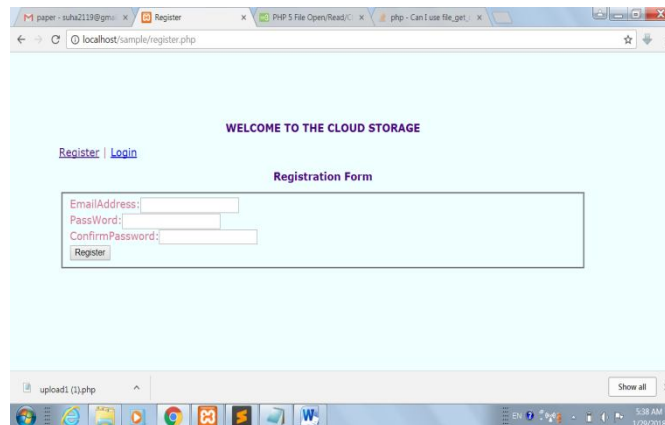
M paper - suha2119@gmai ×
Register ×
PHP 5 File Open/Read/C ×
php - Can I use file_get_ ×

localhost/sample/register.php

WELCOME TO THE CLOUD STORAGE

Register | Login

Registration Form

EmailAddress:
PassWord:
ConfirmPassword:
Register

upload1 (1).php

Show all

EN
5:38 AM
1/29/201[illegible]